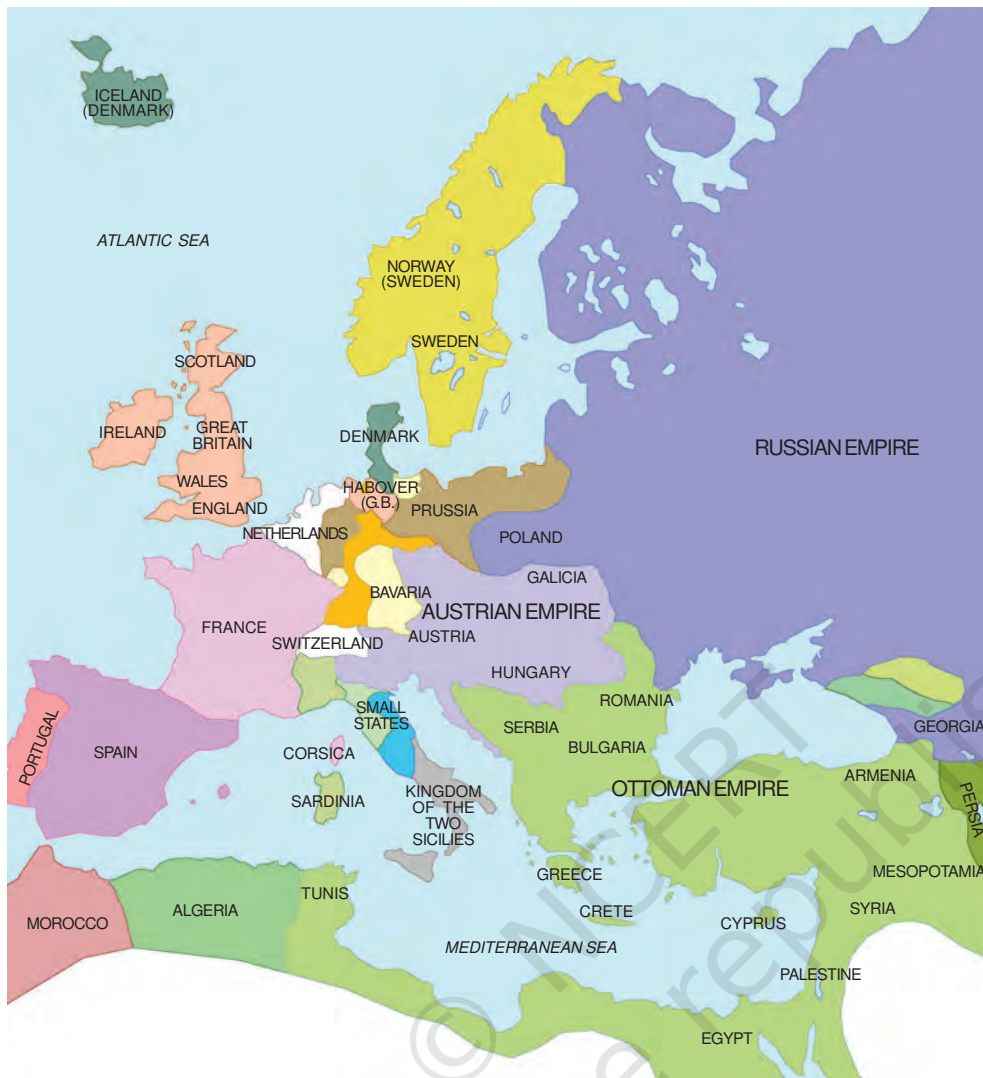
ICELAND (DENMARK)

ATLANTIC SEA

NORWAY (SWEDEN)

SWEDEN

SCOTLAND

IRELAND

GREAT BRITAIN

WALES

ENGLAND

DENMARK

HABOVER (G.B.)

PRUSSIA

NETHERLANDS

POLAND

RUSSIAN EMPIRE

GALICIA

BAVARIA

AUSTRIAN EMPIRE

FRANCE

SWITZERLAND

AUSTRIA

HUNGARY

ROMANIA

PORTUGAL

SPAIN

SMALL STATES

SERBIA

BULGARIA

GEORGIA

CORSICA

OTTOMAN EMPIRE

ARMENIA

PERSIA

SARDINIA

KINGDOM OF THE TWO SICILIES

GREECE

MESOPOTAMIA

TUNIS

MOROCCO

ALGERIA

CRETE

CYPRUS

SYRIA

MEDITERRANEAN SEA

PALESTINE

EGYPT

© NCERT not to be republished